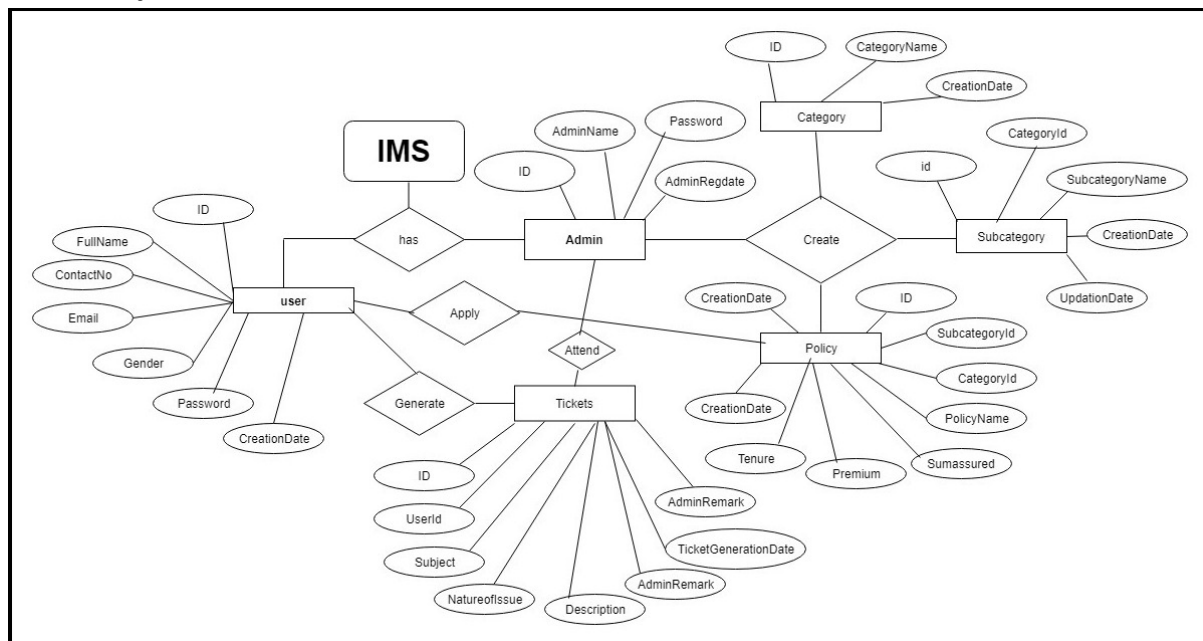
ID
CategoryName
CreationDate
Category
IMS
AdminName
Password
CategoryId
ID
AdminRegdate
id
SubcategoryName
ID
has
Admin
Create
Subcategory
CreationDate
FullName
ContactNo
UpdationDate
user
Apply
CreationDate
ID
Email
SubcategoryId
Policy
Gender
Attend
CategoryId
Generate
Tickets
Password
CreationDate
CreationDate
PolicyName
Tenure
Premium
Sumassured
ID
AdminRemark
UserId
Subject
TicketGenerationDate
AdminRemark
NatureofIssue
Description